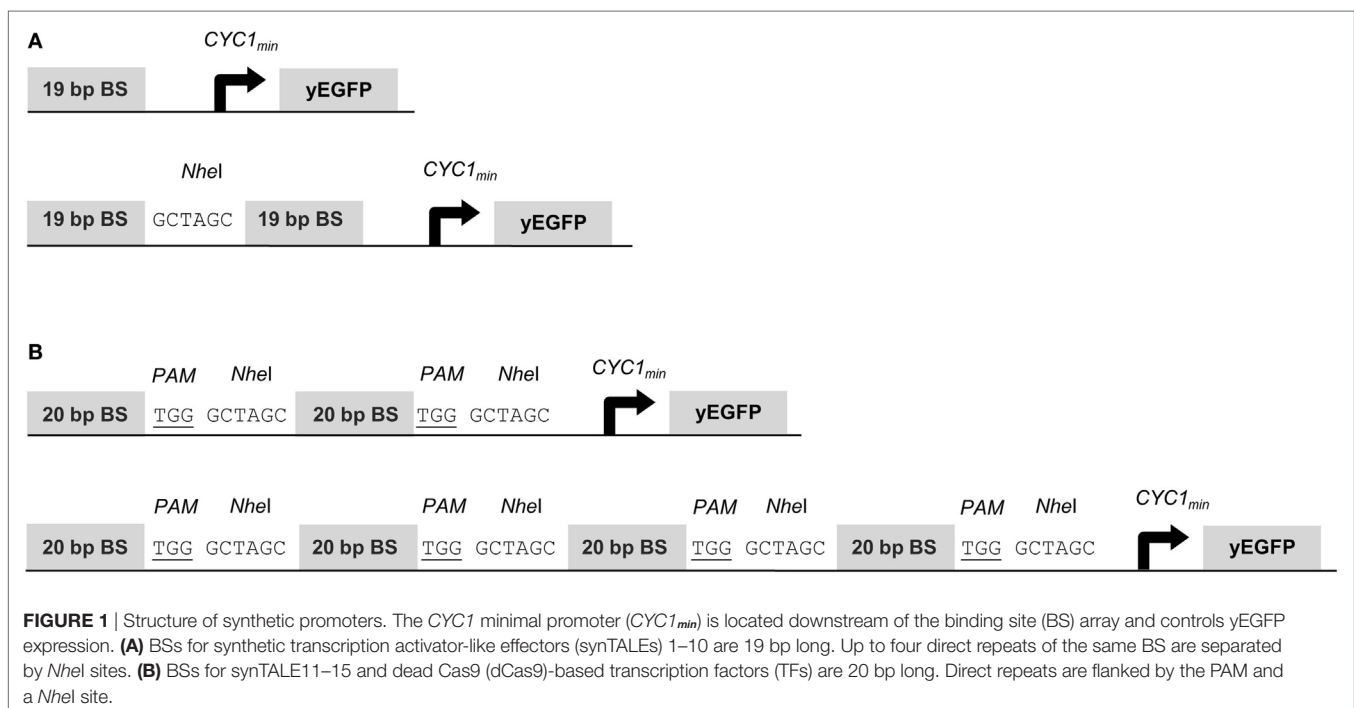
A

$CYC1_{min}$

19 bp BS yEGFP

*Nhe*I $CYC1_{min}$

19 bp BS GCTAGC 19 bp BS yEGFP

B

*PAM* *Nhe*I *PAM* *Nhe*I $CYC1_{min}$

20 bp BS TGG GCTAGC 20 bp BS TGG GCTAGC yEGFP

*PAM* *Nhe*I *PAM* *Nhe*I *PAM* *Nhe*I *PAM* *Nhe*I $CYC1_{min}$

20 bp BS TGG GCTAGC 20 bp BS TGG GCTAGC 20 bp BS TGG GCTAGC 20 bp BS TGG GCTAGC yEGFP

**FIGURE 1** | Structure of synthetic promoters. The *CYC1* minimal promoter (*$CYC1_{min}$*) is located downstream of the binding site (BS) array and controls yEGFP expression. **(A)** BSs for synthetic transcription activator-like effectors (synTALEs) 1–10 are 19 bp long. Up to four direct repeats of the same BS are separated by *Nhe*I sites. **(B)** BSs for synTALE11–15 and dead Cas9 (dCas9)-based transcription factors (TFs) are 20 bp long. Direct repeats are flanked by the PAM and a *Nhe*I site.